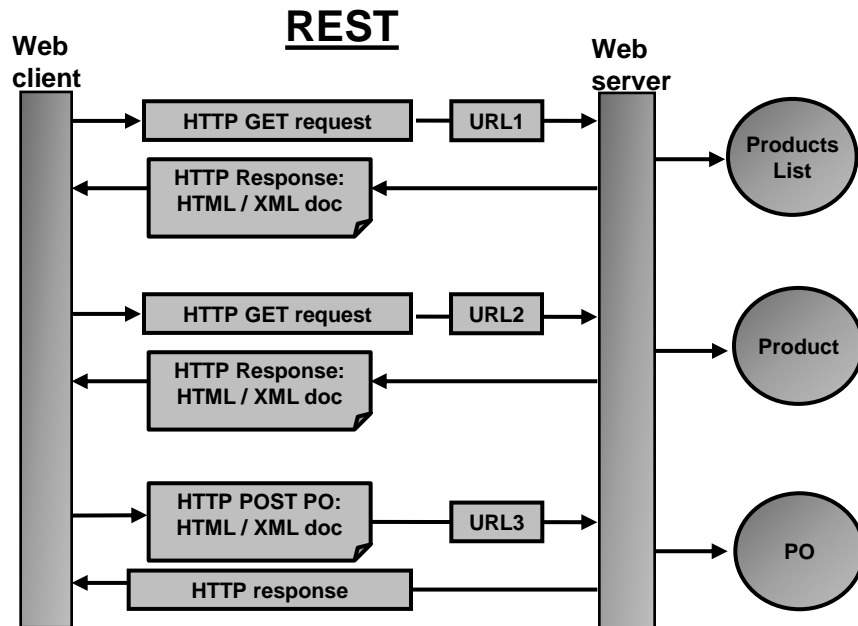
REST

Web client

Web server

HTTP GET request

URL1

Products List

HTTP Response: HTML / XML doc

HTTP GET request

URL2

Product

HTTP Response: HTML / XML doc

HTTP POST PO: HTML / XML doc

URL3

PO

HTTP response